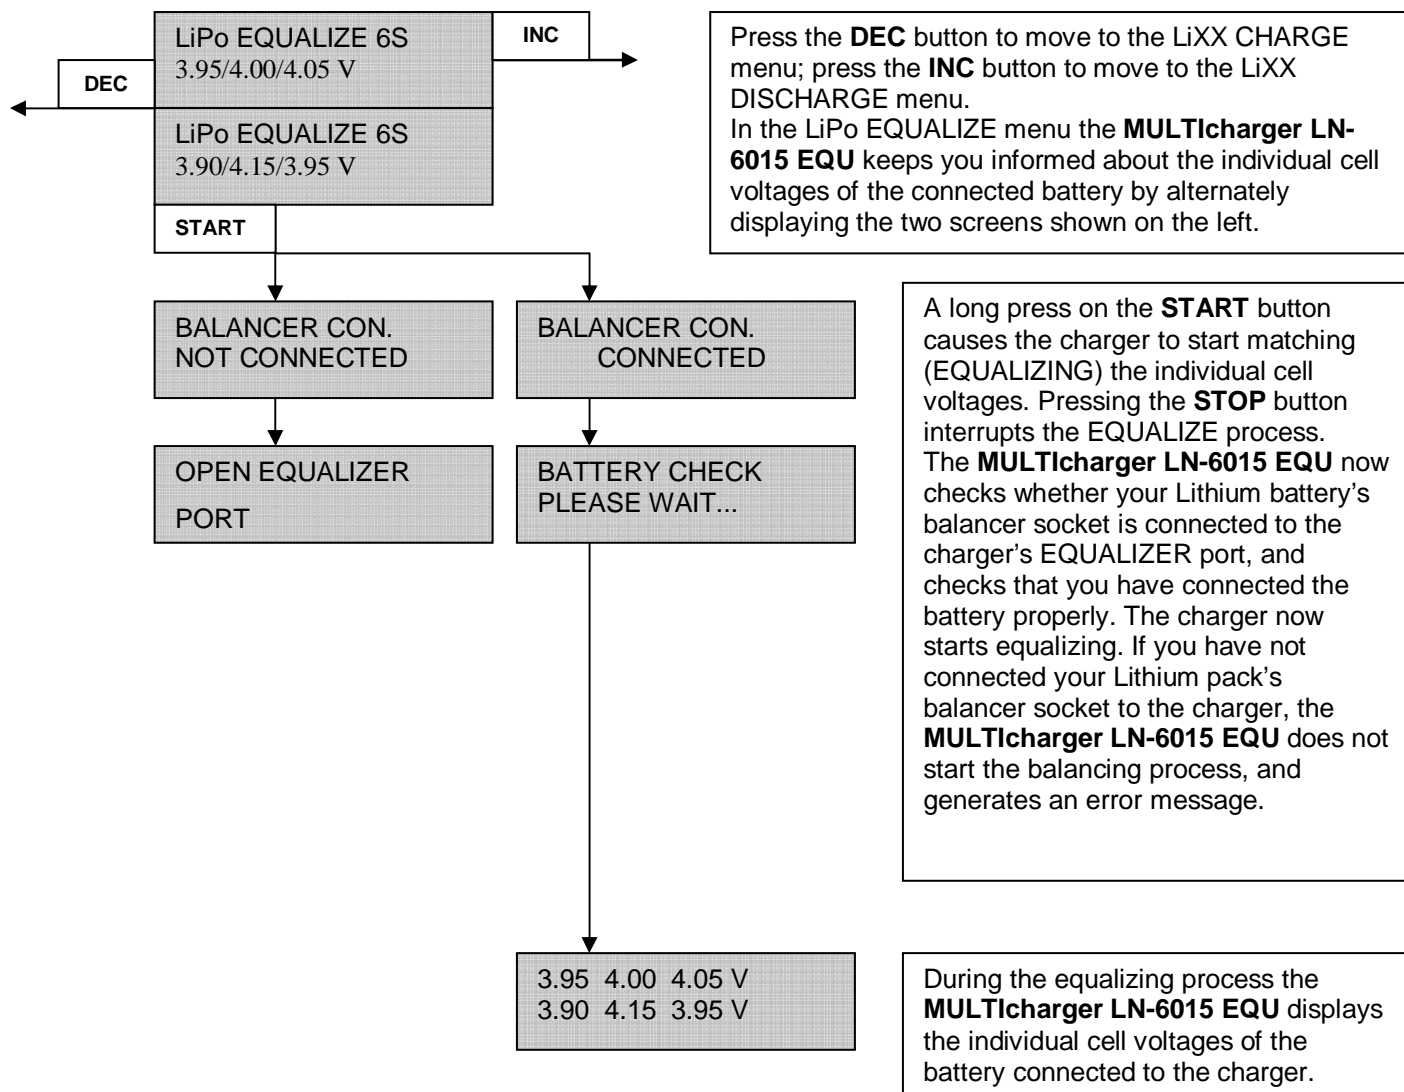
LiPo EQUALIZE 6S
3.95/4.00/4.05 V

INC

DEC

LiPo EQUALIZE 6S
3.90/4.15/3.95 V

START

Press the **DEC** button to move to the LiXX CHARGE menu; press the **INC** button to move to the LiXX DISCHARGE menu.
In the LiPo EQUALIZE menu the **MULTIcharger LN-6015 EQU** keeps you informed about the individual cell voltages of the connected battery by alternately displaying the two screens shown on the left.

BALANCER CON.
NOT CONNECTED

BALANCER CON.
CONNECTED

OPEN EQUALIZER
PORT

BATTERY CHECK
PLEASE WAIT...

A long press on the **START** button causes the charger to start matching (EQUALIZING) the individual cell voltages. Pressing the **STOP** button interrupts the EQUALIZE process.
The **MULTIcharger LN-6015 EQU** now checks whether your Lithium battery's balancer socket is connected to the charger's EQUALIZER port, and checks that you have connected the battery properly. The charger now starts equalizing. If you have not connected your Lithium pack's balancer socket to the charger, the **MULTIcharger LN-6015 EQU** does not start the balancing process, and generates an error message.

3.95 4.00 4.05 V
3.90 4.15 3.95 V

During the equalizing process the **MULTIcharger LN-6015 EQU** displays the individual cell voltages of the battery connected to the charger.